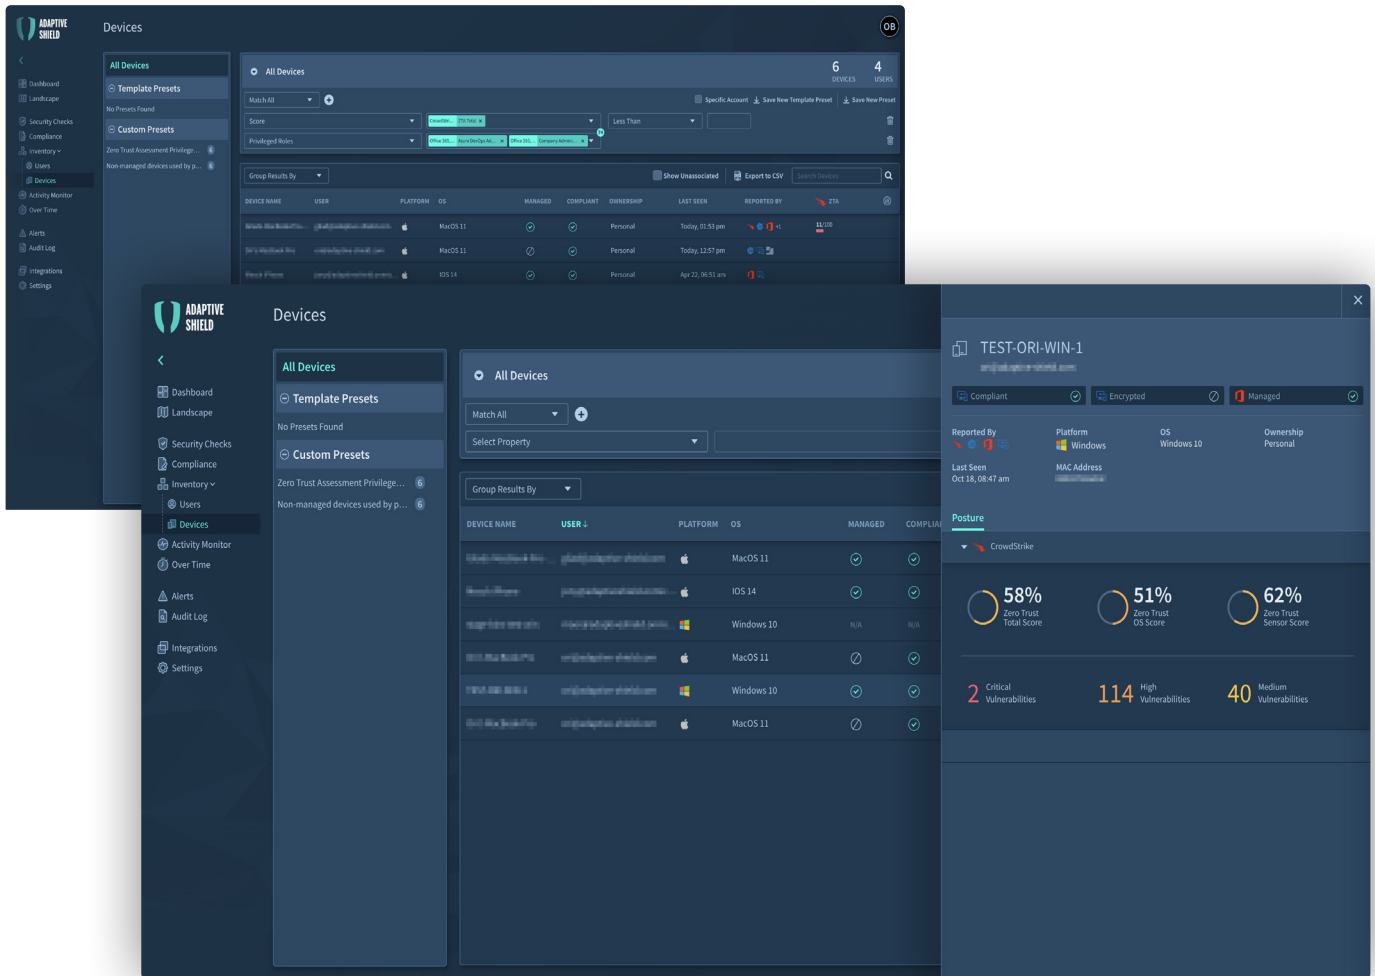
ADAPTIVE SHIELD

Devices

OB

Dashboard
Landscape
Security Checks
Compliance
Inventory
Users
Devices
Activity Monitor
Over Time
Alerts
Audit Log
Integrations
Settings

All Devices
Template Presets
No Presets Found
Custom Presets
Zero Trust Assessment Privilege... 6
Non-managed devices used by p... 6

All Devices
6 DEVICES
4 USERS

Match All
Specific Account
Save New Template Preset
Save New Preset
Score
Less Than
Privileged Roles

Group Results By
Show Unassociated
Export to CSV
Search Devices

| DEVICE NAME | USER | PLATFORM | OS | MANAGED | COMPLIANT | OWNERSHIP | LAST SEEN | REPORTED BY | ZTA |
|---|---|---|---|---|---|---|---|---|---|
| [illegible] | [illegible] | | MacOS 11 | | | Personal | Today, 01:53 pm | +1 | 11/100 |
| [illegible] | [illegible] | | MacOS 11 | | | Personal | Today, 12:57 pm | | |
| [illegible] | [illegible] | | IOS 14 | | | Personal | Apr 22, 06:51 am | | |

ADAPTIVE SHIELD

Devices

Dashboard
Landscape
Security Checks
Compliance
Inventory
Users
Devices
Activity Monitor
Over Time
Alerts
Audit Log
Integrations
Settings

All Devices
Template Presets
No Presets Found
Custom Presets
Zero Trust Assessment Privilege... 6
Non-managed devices used by p... 6

All Devices
Match All
Select Property
Group Results By

| DEVICE NAME | USER | PLATFORM | OS | MANAGED | COMPLIA |
|---|---|---|---|---|---|
| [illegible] | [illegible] | | MacOS 11 | | |
| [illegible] | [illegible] | | IOS 14 | | |
| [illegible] | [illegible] | | Windows 10 | N/A | N/A |
| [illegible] | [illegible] | | MacOS 11 | | |
| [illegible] | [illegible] | | Windows 10 | | |
| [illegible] | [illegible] | | MacOS 11 | | |

TEST-ORI-WIN-1
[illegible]

Compliant
Encrypted
Managed

Reported By
Platform
Windows
OS
Windows 10
Ownership
Personal
Last Seen
Oct 18, 08:47 am
MAC Address
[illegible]

Posture
CrowdStrike

58% Zero Trust Total Score
51% Zero Trust OS Score
62% Zero Trust Sensor Score

2 Critical Vulnerabilities
114 High Vulnerabilities
40 Medium Vulnerabilities